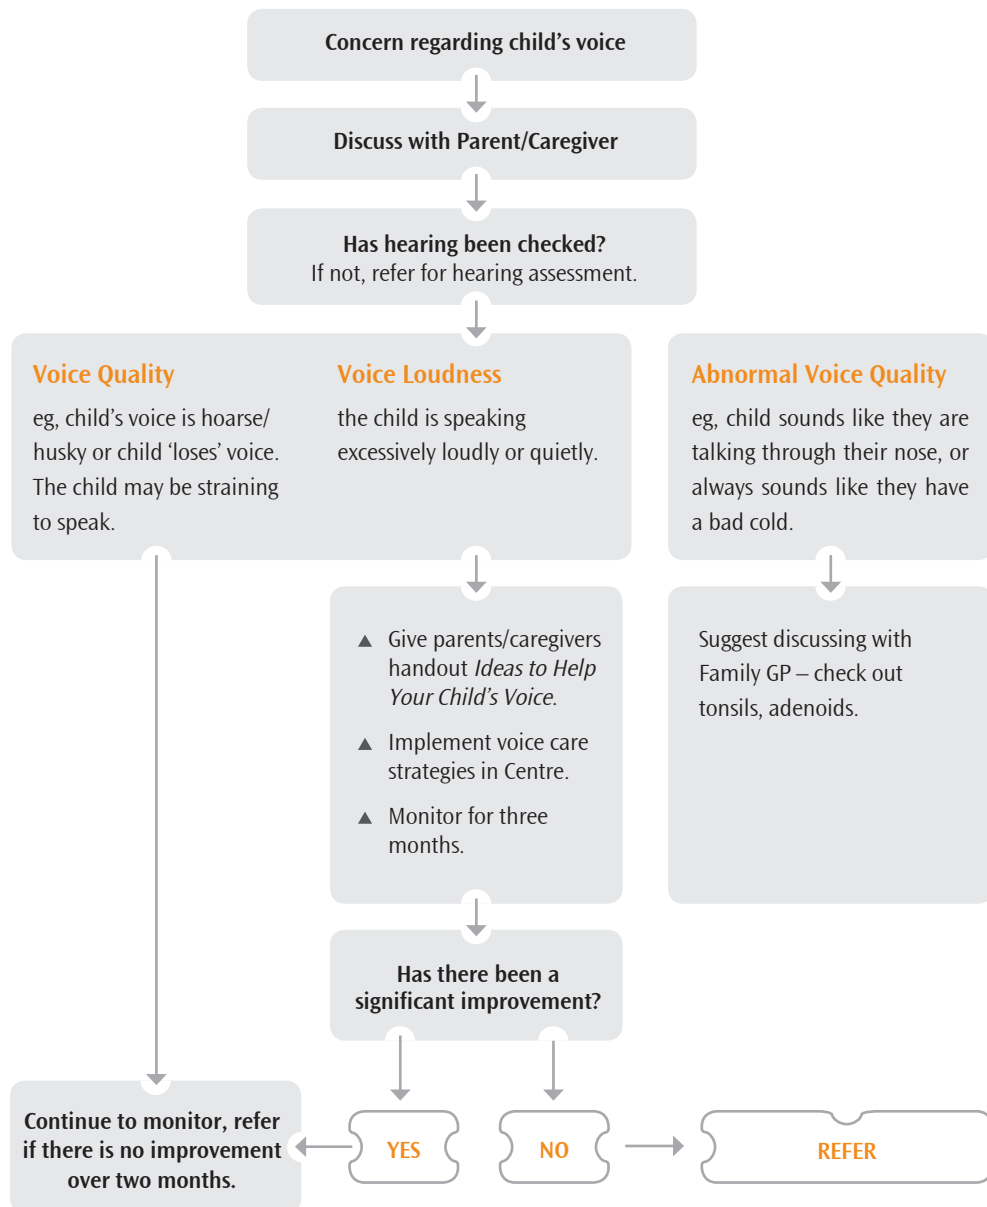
Concern regarding child's voice

Discuss with Parent/Caregiver

Has hearing been checked?
If not, refer for hearing assessment.

Voice Quality

eg, child's voice is hoarse/ husky or child 'loses' voice. The child may be straining to speak.

Voice Loudness

the child is speaking excessively loudly or quietly.

Abnormal Voice Quality

eg, child sounds like they are talking through their nose, or always sounds like they have a bad cold.

▲ Give parents/caregivers handout *Ideas to Help Your Child's Voice.*

▲ Implement voice care strategies in Centre.

▲ Monitor for three months.

Suggest discussing with Family GP – check out tonsils, adenoids.

Has there been a significant improvement?

Continue to monitor, refer if there is no improvement over two months.

YES

NO

REFER